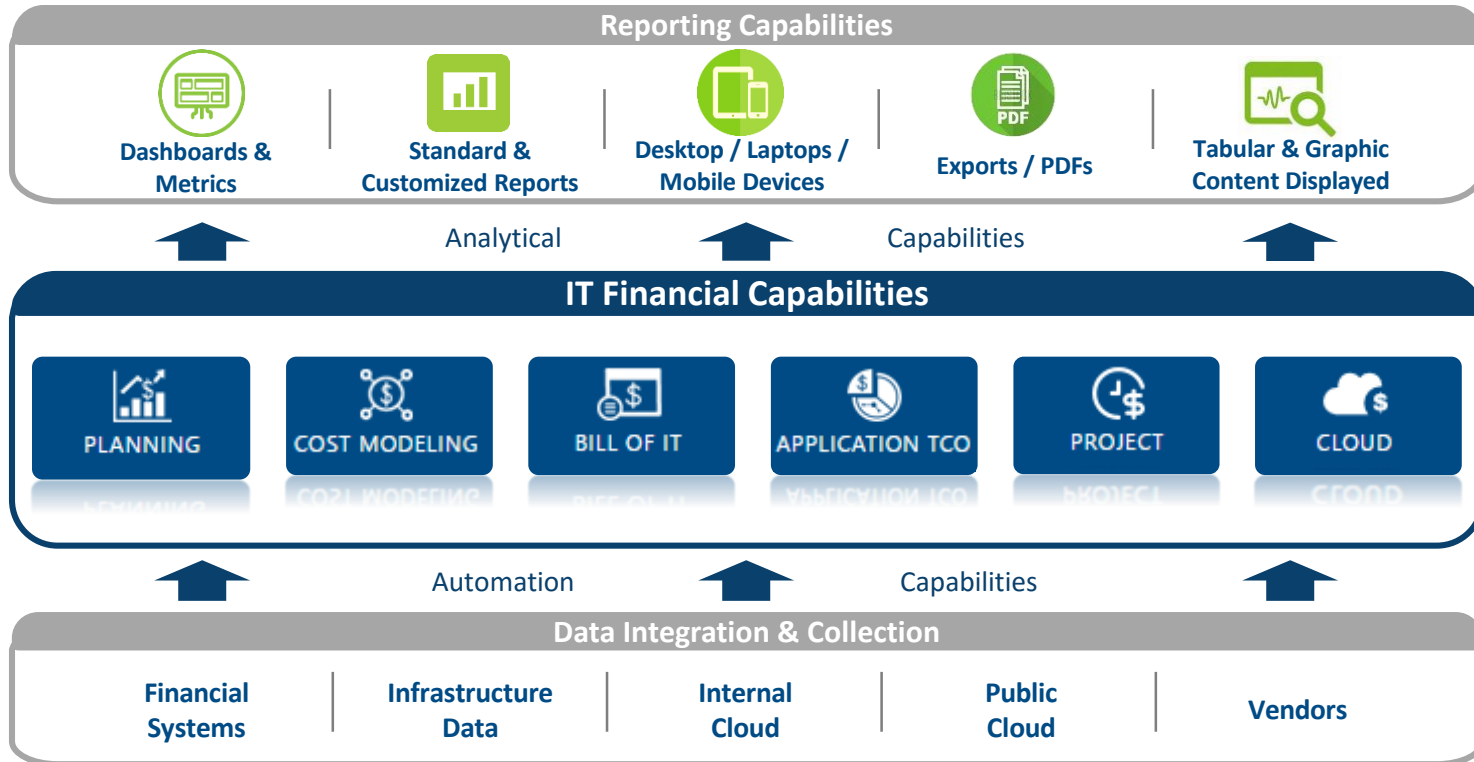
Reporting Capabilities

Dashboards & Metrics

Standard & Customized Reports

Desktop / Laptops / Mobile Devices

PDF

Exports / PDFs

Tabular & Graphic Content Displayed

Analytical Capabilities

IT Financial Capabilities

PLANNING

COST MODELING

BILL OF IT

APPLICATION TCO

PROJECT

CLOUD

Automation Capabilities

Data Integration & Collection

Financial Systems

Infrastructure Data

Internal Cloud

Public Cloud

Vendors